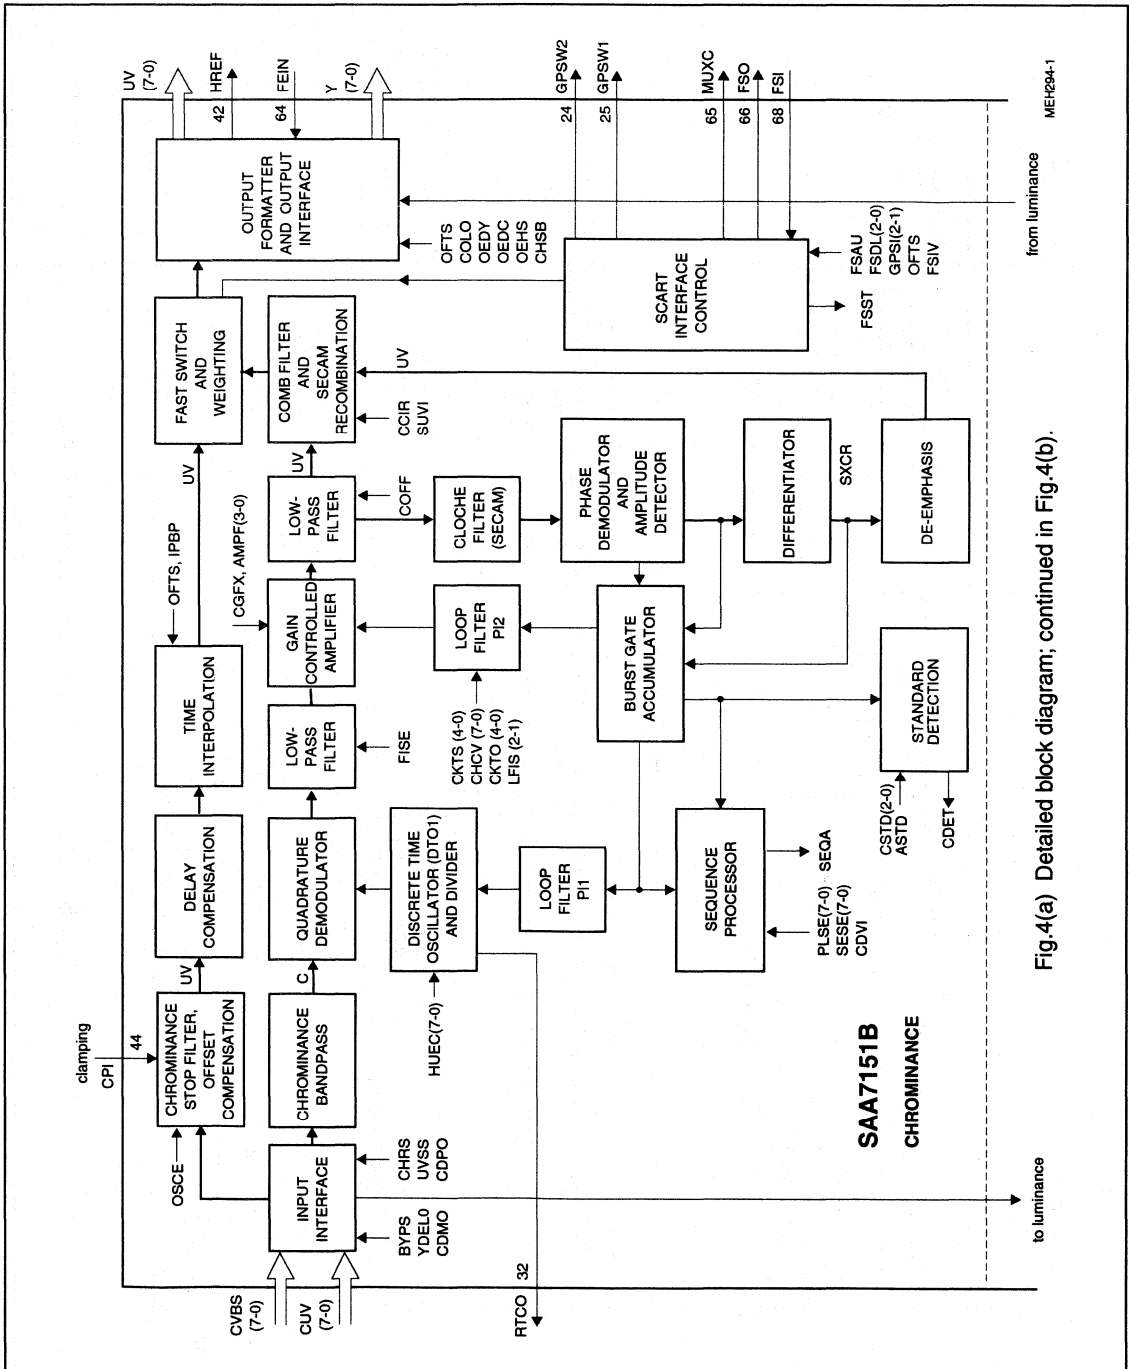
CVBS (7-0)

CUV (7-0)

RTCO

32

clamping

CPI

44

OSCE

INPUT INTERFACE

BYPS
YDEL0
CDMO

CHRS
UVSS
CDPO

CHROMINANCE STOP FILTER, OFFSET COMPENSATION

CHROMINANCE BANDPASS

UV

C

DELAY COMPENSATION

QUADRATURE DEMODULATOR

DISCRETE TIME OSCILLATOR (DTO1) AND DIVIDER

HUEC(7-0)

LOOP FILTER PI1

SEQUENCE PROCESSOR

PLSE(7-0)
SESE(7-0)
CDVI

SEQA

TIME INTERPOLATION

LOW-PASS FILTER

FISE

CKTS (4-0)
CHCV (7-0)
CKTO (4-0)
LFIS (2-1)

LOOP FILTER PI2

BURST GATE ACCUMULATOR

STANDARD DETECTION

CSTD(2-0)
ASTD

CDET

OFTS, IPBP

GAIN CONTROLLED AMPLIFIER

CGFX, AMPF(3-0)

LOW-PASS FILTER

COFF

CLOCHE FILTER (SECAM)

PHASE DEMODULATOR AND AMPLITUDE DETECTOR

DIFFERENTIATOR

SXCR

DE-EMPHASIS

UV

UV

FAST SWITCH AND WEIGHTING

COMB FILTER AND SECAM RECOMBINATION

CCIR
SUVI

UV

OUTPUT FORMATTER AND OUTPUT INTERFACE

OFTS
COLO
OEDY
OEDC
OEHS
CHSB

SCART INTERFACE CONTROL

FSAU
FSDL(2-0)
GPSI(2-1)
OFTS
FSIV

FSST

UV (7-0)

42 HREF

64 FEIN

Y (7-0)

24 GPSW2

25 GPSW1

65 MUXC

66 FSO

68 FSI

from luminance

to luminance

MEH294-1

SAA7151B

CHROMINANCE

Fig.4(a) Detailed block diagram; continued in Fig.4(b).